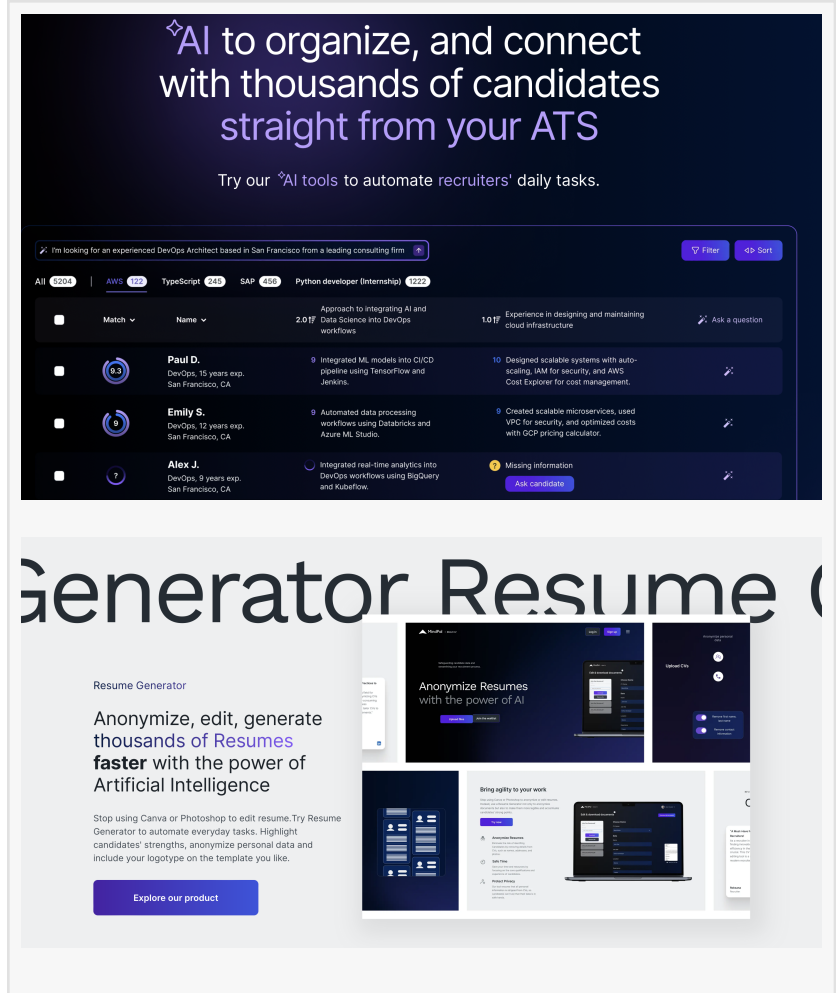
AI to organize, and connect with thousands of candidates straight from your ATS

Try our AI tools to automate recruiters' daily tasks.

I'm looking for an experienced DevOps Architect based in San Francisco from a leading consulting firm

Filter
Sort

All 5204 | AWS 122 TypeScript 245 SAP 456 Python developer (Internship) 1222

| | Match | Name | 2.0 Approach to integrating AI and Data Science into DevOps workflows | 1.0 Experience in designing and maintaining cloud infrastructure | Ask a question |
|---|---|---|---|---|---|
| | 9.3 | Paul D. DevOps, 15 years exp. San Francisco, CA | 9 Integrated ML models into CI/CD pipeline using TensorFlow and Jenkins. | 10 Designed scalable systems with auto-scaling, IAM for security, and AWS Cost Explorer for cost management. | |
| | 9 | Emily S. DevOps, 12 years exp. San Francisco, CA | 9 Automated data processing workflows using Databricks and Azure ML Studio. | 9 Created scalable microservices, used VPC for security, and optimized costs with GCP pricing calculator. | |
| | ? | Alex J. DevOps, 9 years exp. San Francisco, CA | Integrated real-time analytics into DevOps workflows using BigQuery and Kubeflow. | ? Missing information Ask candidate | |

Generator Resume

Resume Generator

Anonymize, edit, generate thousands of Resumes faster with the power of Artificial Intelligence

Stop using Canva or Photoshop to edit resume.Try Resume Generator to automate everyday tasks. Highlight candidates' strengths, anonymize personal data and include your logotype on the template you like.

Explore our product

Anonymize Resumes with the power of AI

Upload CVs

Bring agility to your work

Anonymize Resumes

Safe Time

Protect Privacy